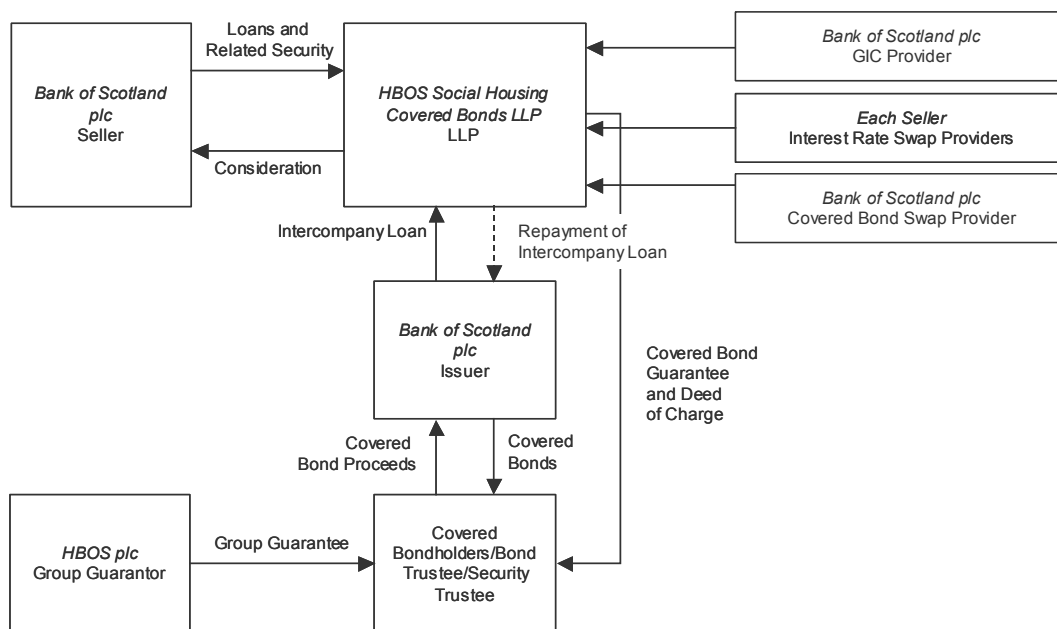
Bank of Scotland plc
Seller

Loans and Related Security

Consideration

HBOS Social Housing Covered Bonds LLP
LLP

Bank of Scotland plc
GIC Provider

Each Seller
Interest Rate Swap Providers

Bank of Scotland plc
Covered Bond Swap Provider

Intercompany Loan

Repayment of Intercompany Loan

Bank of Scotland plc
Issuer

Covered Bond Guarantee and Deed of Charge

Covered Bond Proceeds

Covered Bonds

HBOS plc
Group Guarantor

Group Guarantee

Covered Bondholders/Bond Trustee/Security Trustee